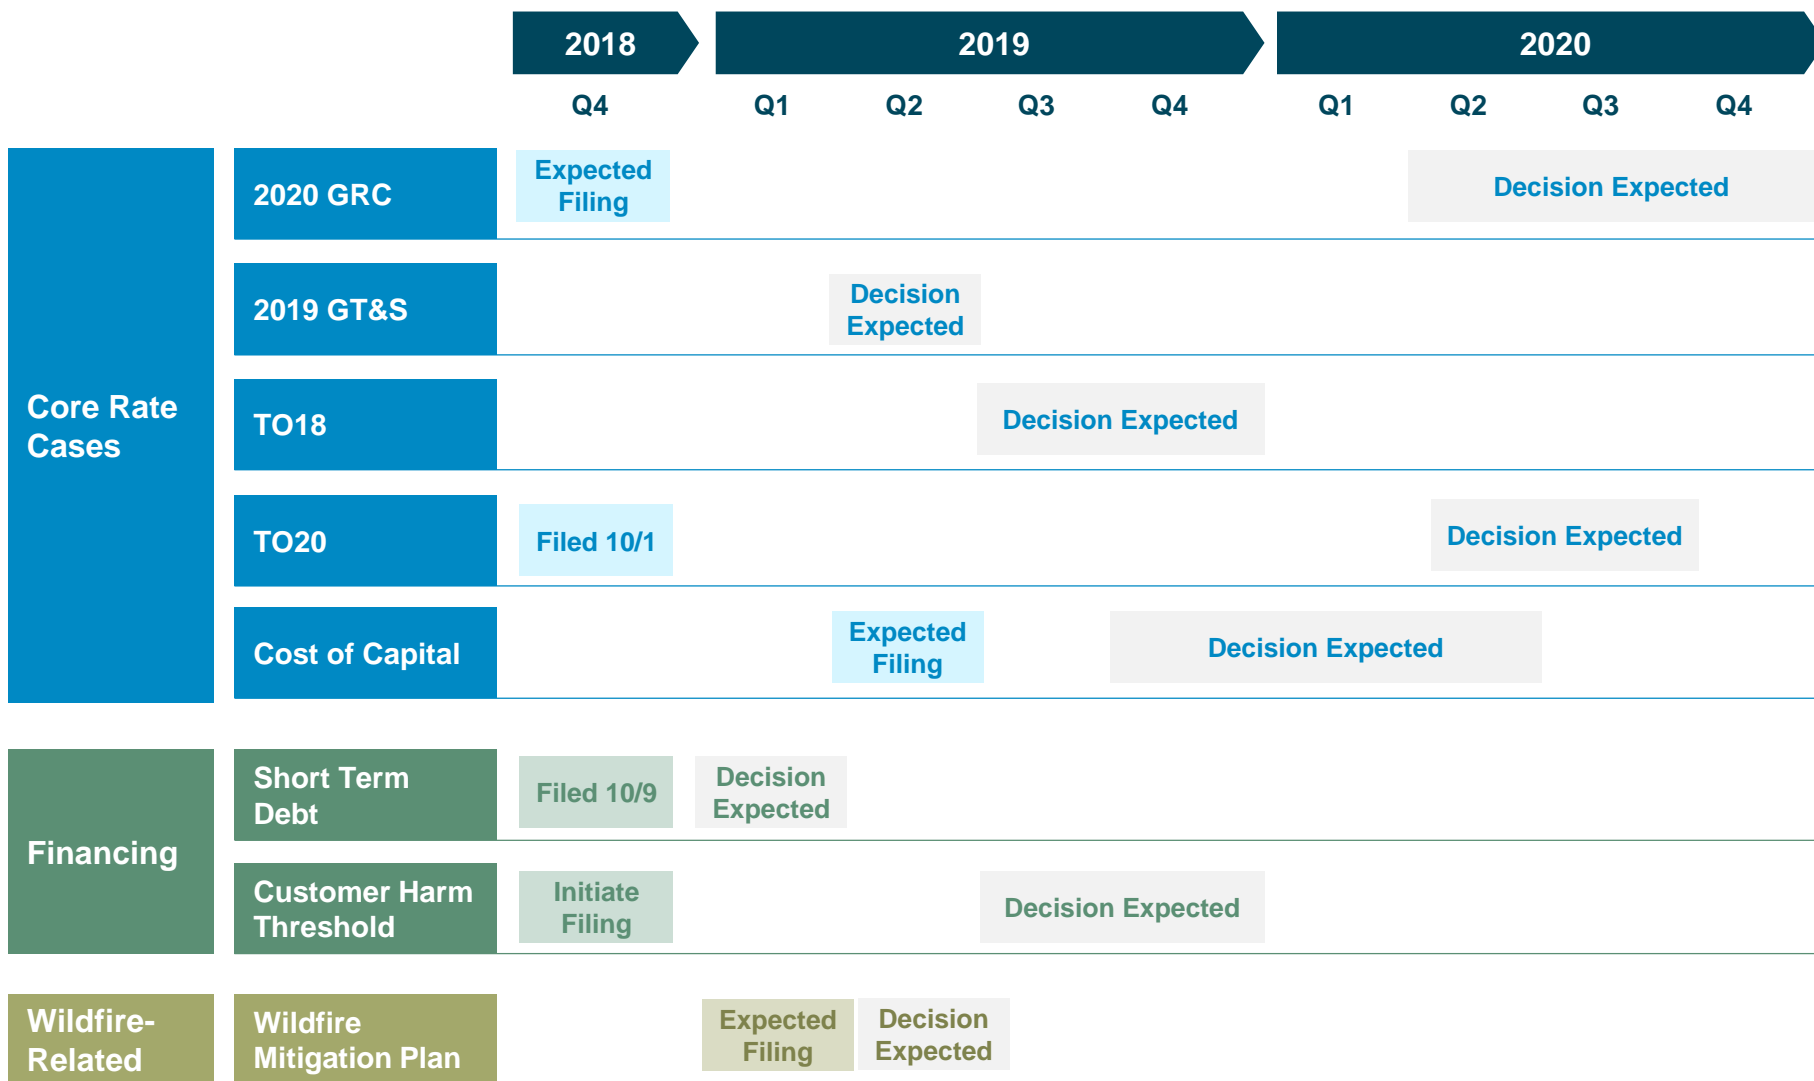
2018 2019 2020

Q4 Q1 Q2 Q3 Q4 Q1 Q2 Q3 Q4

Core Rate Cases

2020 GRC
Expected Filing
Decision Expected

2019 GT&S
Decision Expected

TO18
Decision Expected

TO20
Filed 10/1
Decision Expected

Cost of Capital
Expected Filing
Decision Expected

Financing

Short Term Debt
Filed 10/9
Decision Expected

Customer Harm Threshold
Initiate Filing
Decision Expected

Wildfire-Related

Wildfire Mitigation Plan
Expected Filing
Decision Expected